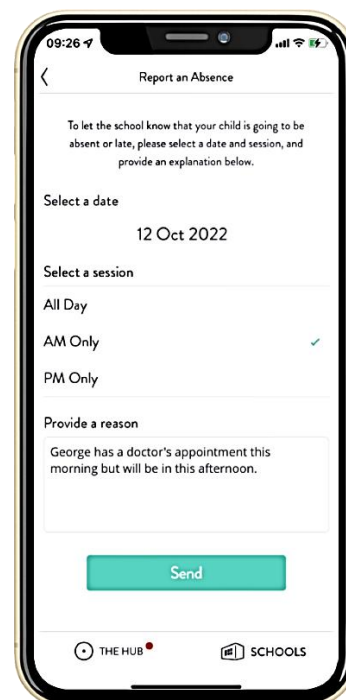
09:26

<

Report an Absence

To let the school know that your child is going to be absent or late, please select a date and session, and provide an explanation below.

Select a date

12 Oct 2022

Select a session

All Day

AM Only ✓

PM Only

Provide a reason

George has a doctor's appointment this morning but will be in this afternoon.

Send

THE HUB

SCHOOLS